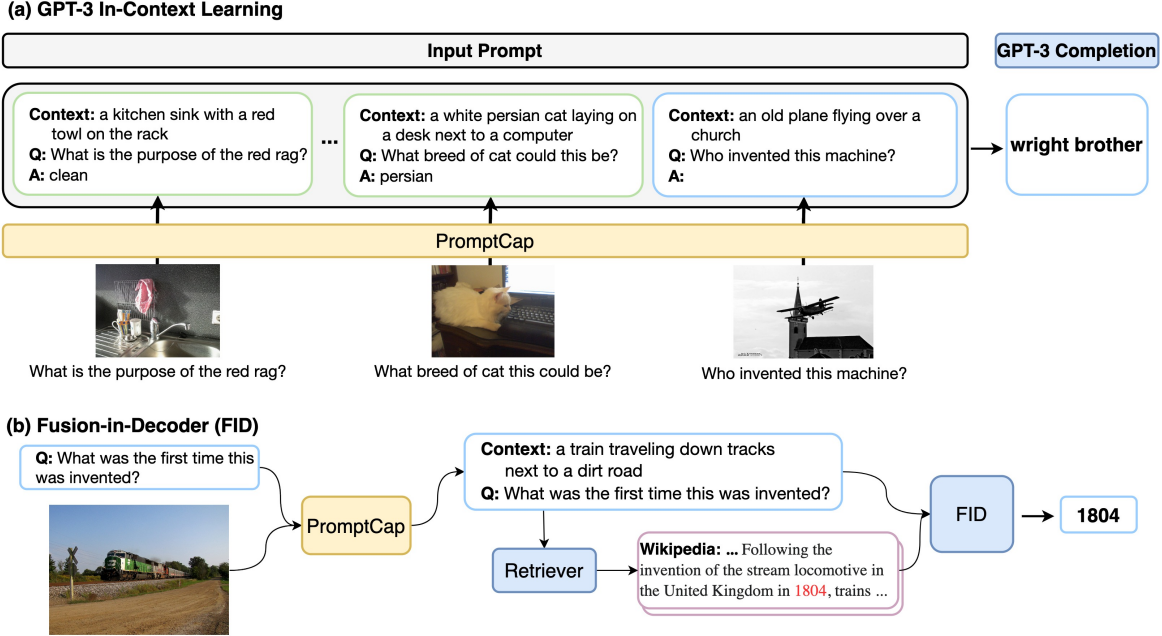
(a) GPT-3 In-Context Learning

Input Prompt

GPT-3 Completion

Context: a kitchen sink with a red towl on the rack
Q: What is the purpose of the red rag?
A: clean

...

Context: a white persian cat laying on a desk next to a computer
Q: What breed of cat could this be?
A: persian

Context: an old plane flying over a church
Q: Who invented this machine?
A:

wright brother

PromptCap

What is the purpose of the red rag?

What breed of cat this could be?

Who invented this machine?

(b) Fusion-in-Decoder (FID)

Q: What was the first time this was invented?

PromptCap

Context: a train traveling down tracks next to a dirt road
Q: What was the first time this was invented?

Retriever

Wikipedia: ... Following the invention of the stream locomotive in the United Kingdom in 1804, trains ...

FID

1804